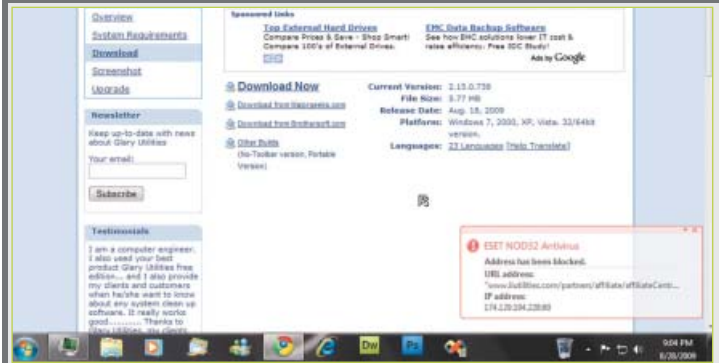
Overview
System Requirements
Download
Screenshot
Upgrade

Newsletter

Keep up-to-date with news about Glary Utilities

Your email:

Subscribe

Testimonials

I am a computer engineer. I also used your best product Glary Utilities free edition... and I also provide my clients and customers when he/she want to know about any system clean up software. It really works good.......... Thanks to Glary Utilities. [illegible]

Sponsored Links

Top External Hard Drives
Compare Prices & Save - Shop Smart! Compare 100's of External Drives.

EMC Data Backup Software
See how EMC solutions lower IT cost & raise efficiency. Free IDC Study!

Ads by Google

Download Now

Download from filehippo.com

Download from Brothersoft.com

Other Builds
(No-Toolbar version, Portable Version)

Current Version: 2.15.0.739
File Size: 3.77 MB
Release Date: Aug. 18, 2009
Platforms: Windows 7, 2000, XP, Vista. 32/64bit version.
Languages: 23 Languages [Help Translate]

ESET NOD32 Antivirus

Address has been blocked.

URL address:
"www.liutilities.com/partners/affiliate/affiliateCentr...

IP address:
174.129.194.239:80

Dw
Ps

9:04 PM
8/26/2009